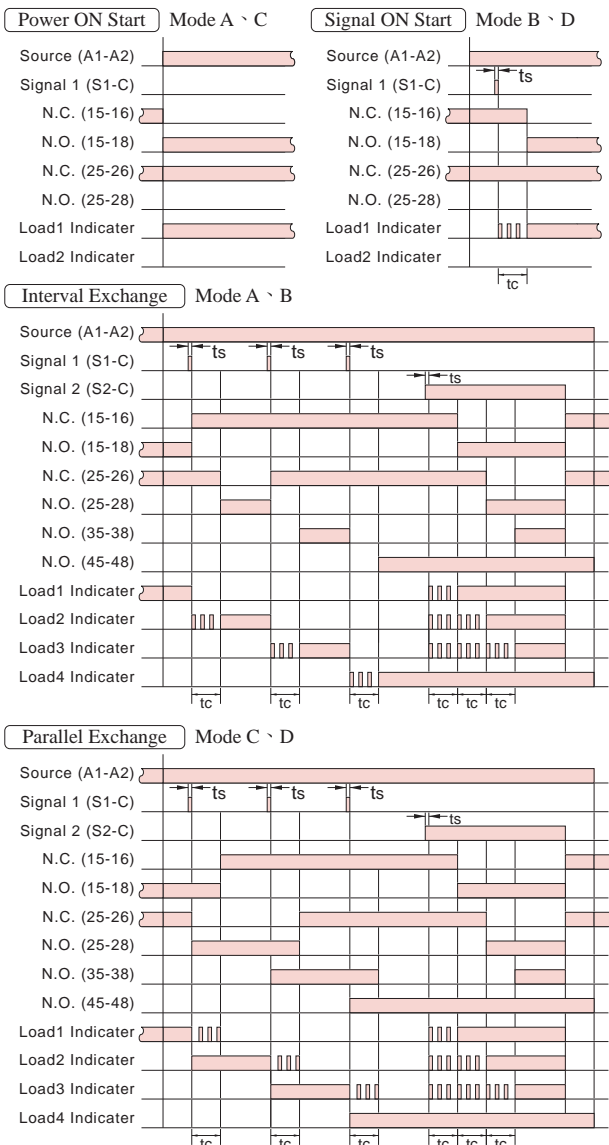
Power ON Start Mode A、C

Source (A1-A2)
Signal 1 (S1-C)
N.C. (15-16)
N.O. (15-18)
N.C. (25-26)
N.O. (25-28)
Load1 Indicater
Load2 Indicater

Signal ON Start Mode B、D

Source (A1-A2)
Signal 1 (S1-C)
ts
N.C. (15-16)
N.O. (15-18)
N.C. (25-26)
N.O. (25-28)
Load1 Indicater
Load2 Indicater
tc

Interval Exchange Mode A、B

Source (A1-A2)
Signal 1 (S1-C)
ts
ts
ts
Signal 2 (S2-C)
ts
N.C. (15-16)
N.O. (15-18)
N.C. (25-26)
N.O. (25-28)
N.O. (35-38)
N.O. (45-48)
Load1 Indicater
Load2 Indicater
Load3 Indicater
Load4 Indicater
tc
tc
tc
tc
tc
tc

Parallel Exchange Mode C、D

Source (A1-A2)
Signal 1 (S1-C)
ts
ts
ts
Signal 2 (S2-C)
ts
N.C. (15-16)
N.O. (15-18)
N.C. (25-26)
N.O. (25-28)
N.O. (35-38)
N.O. (45-48)
Load1 Indicater
Load2 Indicater
Load3 Indicater
Load4 Indicater
tc
tc
tc
tc
tc
tc